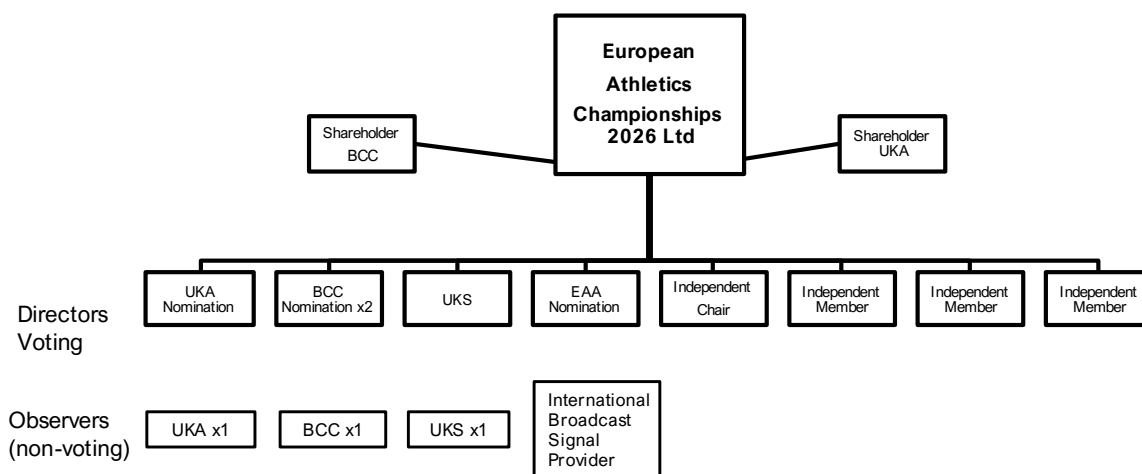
European Athletics Championships 2026 Ltd

Shareholder BCC

Shareholder UKA

Directors Voting

UKA Nomination

BCC Nomination x2

UKS

EAA Nomination

Independent Chair

Independent Member

Independent Member

Independent Member

Observers (non-voting)

UKA x1

BCC x1

UKS x1

International Broadcast Signal Provider